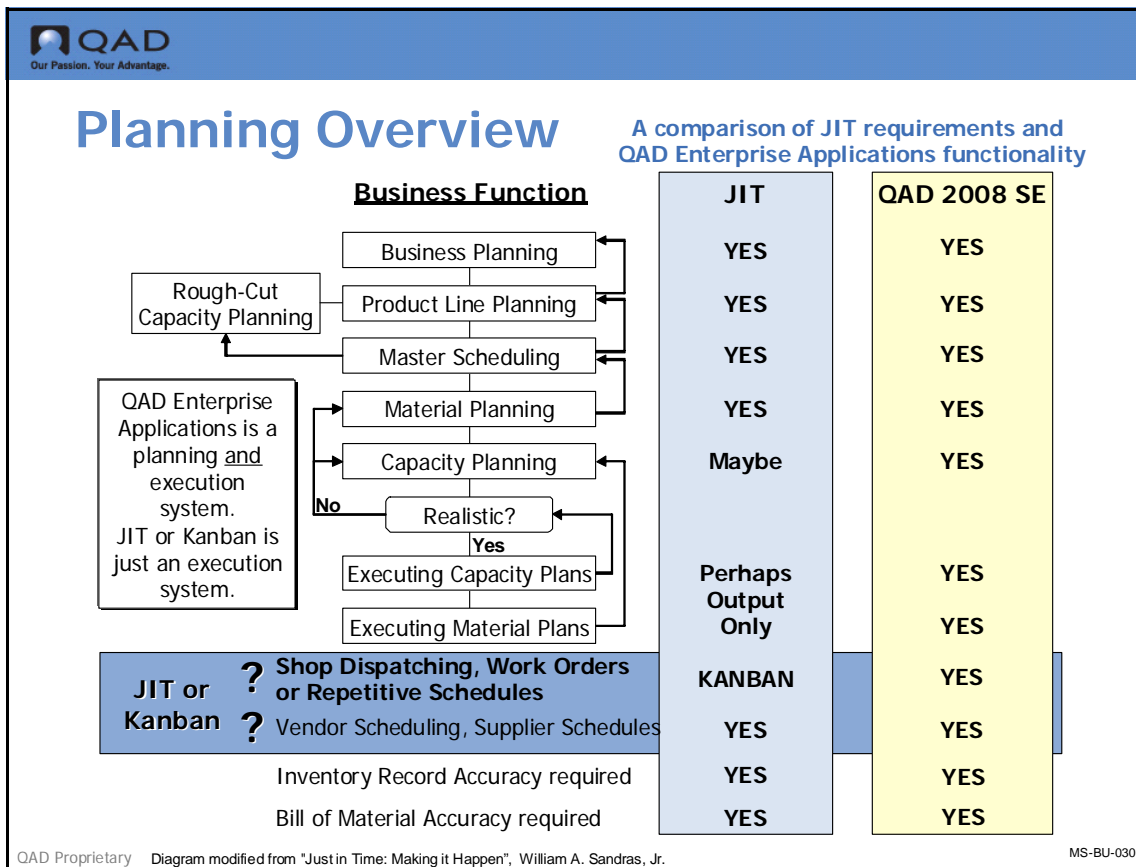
QAD
Our Passion. Your Advantage.

Planning Overview

A comparison of JIT requirements and QAD Enterprise Applications functionality

| Business Function | JIT | QAD 2008 SE |
|---|---|---|
| Business Planning | YES | YES |
| Product Line Planning | YES | YES |
| Master Scheduling | YES | YES |
| Material Planning | YES | YES |
| Capacity Planning | Maybe | YES |
| Realistic? | | |
| Executing Capacity Plans | Perhaps Output Only | YES |
| Executing Material Plans | | YES |
| Shop Dispatching, Work Orders or Repetitive Schedules | KANBAN | YES |
| Vendor Scheduling, Supplier Schedules | YES | YES |
| Inventory Record Accuracy required | YES | YES |
| Bill of Material Accuracy required | YES | YES |

Rough-Cut Capacity Planning

No

Yes

QAD Enterprise Applications is a planning and execution system. JIT or Kanban is just an execution system.

JIT or Kanban ? ?

QAD Proprietary Diagram modified from "Just in Time: Making it Happen", William A. Sandras, Jr.

MS-BU-030